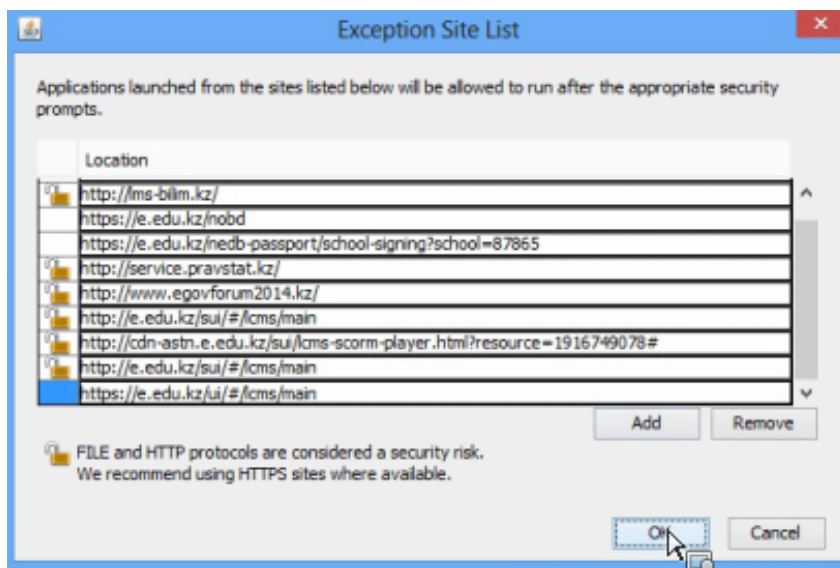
Exception Site List

Applications launched from the sites listed below will be allowed to run after the appropriate security prompts.

| | Location |
|---|---|
| | http://lms-bilim.kz/ |
| | https://e.edu.kz/nobd |
| | https://e.edu.kz/nedb-passport/school-signing?school=87865 |
| | http://service.pravstat.kz/ |
| | http://www.egovforum2014.kz/ |
| | http://e.edu.kz/sui/#/lcms/main |
| | http://cdn-astn.e.edu.kz/sui/lcms-scorm-player.html?resource=1916749078# |
| | http://e.edu.kz/sui/#/lcms/main |
| | https://e.edu.kz/ui/#/lcms/main |

Add Remove

FILE and HTTP protocols are considered a security risk.
We recommend using HTTPS sites where available.

OK Cancel